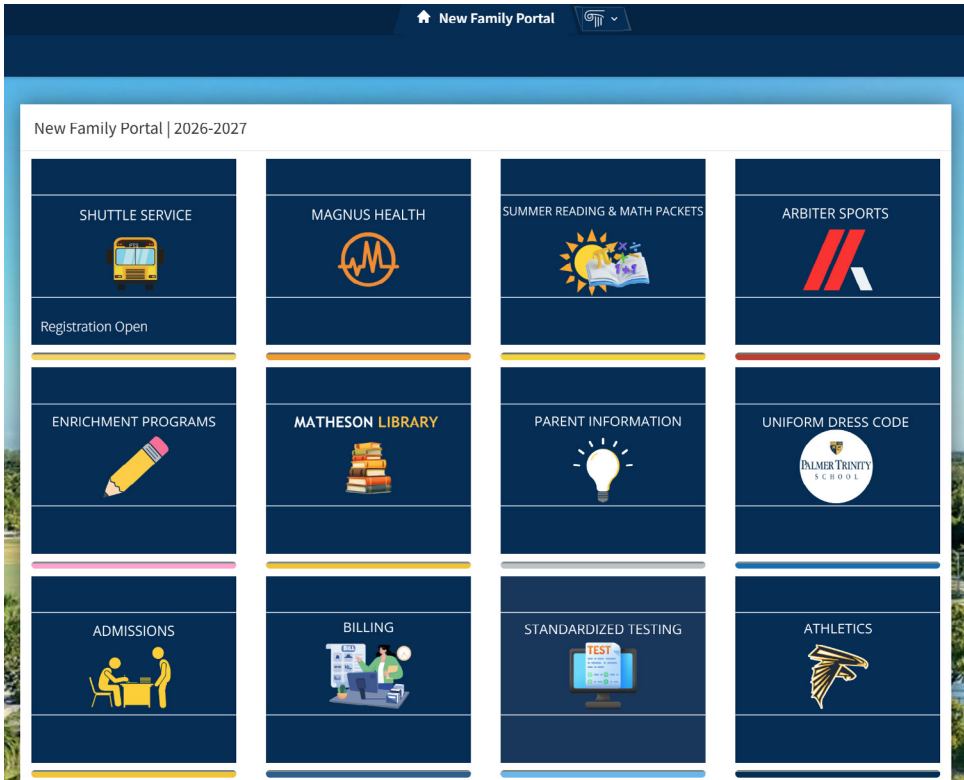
New Family Portal

New Family Portal | 2026-2027

SHUTTLE SERVICE

Registration Open

MAGNUS HEALTH

SUMMER READING & MATH PACKETS

ARBITER SPORTS

ENRICHMENT PROGRAMS

MATHESON LIBRARY

PARENT INFORMATION

UNIFORM DRESS CODE

PALMER TRINITY SCHOOL

ADMISSIONS

BILLING

STANDARDIZED TESTING

TEST

ATHLETICS